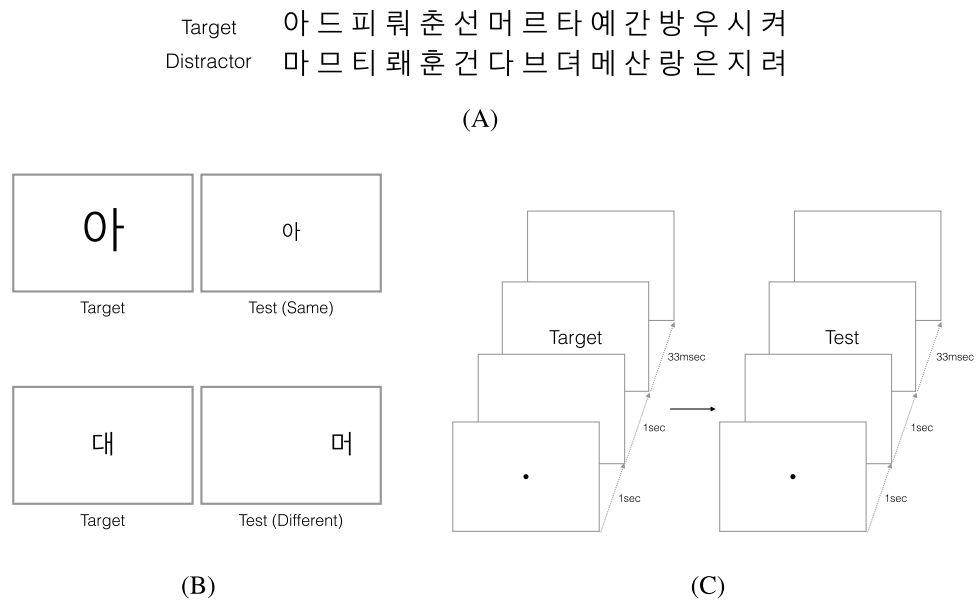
Target 아 드 피 뤄 춘 선 머 르 타 예 간 방 우 시 켜
Distractor 마 므 티 뢔 훈 건 다 브 뎌 메 산 랑 은 지 려

(A)

아

Target

아

Test (Same)

대

Target

머

Test (Different)

(B)

Target

33msec

1sec

1sec

Test

33msec

1sec

1sec

(C)